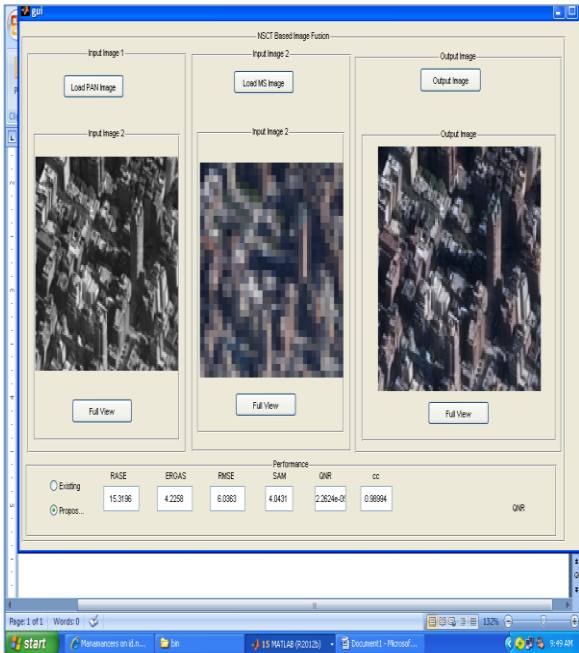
gui

NSCT Based Image Fusion

Input Image 1

Load PAN Image

Input Image 2

Full View

Input Image 2

Load MS Image

Input Image 2

Full View

Output Image

Output Image

Output Image

Full View

Performance

| | RASE | ERGAS | RMSE | SAM | QNR | cc |
|---|---|---|---|---|---|---|
| Existing | | | | | | |
| Propos... | 15.3196 | 4.2258 | 6.0363 | 4.0431 | 2.2624e-0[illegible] | 0.98994 |

QNR

Page: 1 of 1 Words: 0

132%

start Maintenancers on id.n... bin 15 MATLAB (R2012b) Document1 - Microsof... 9:49 AM